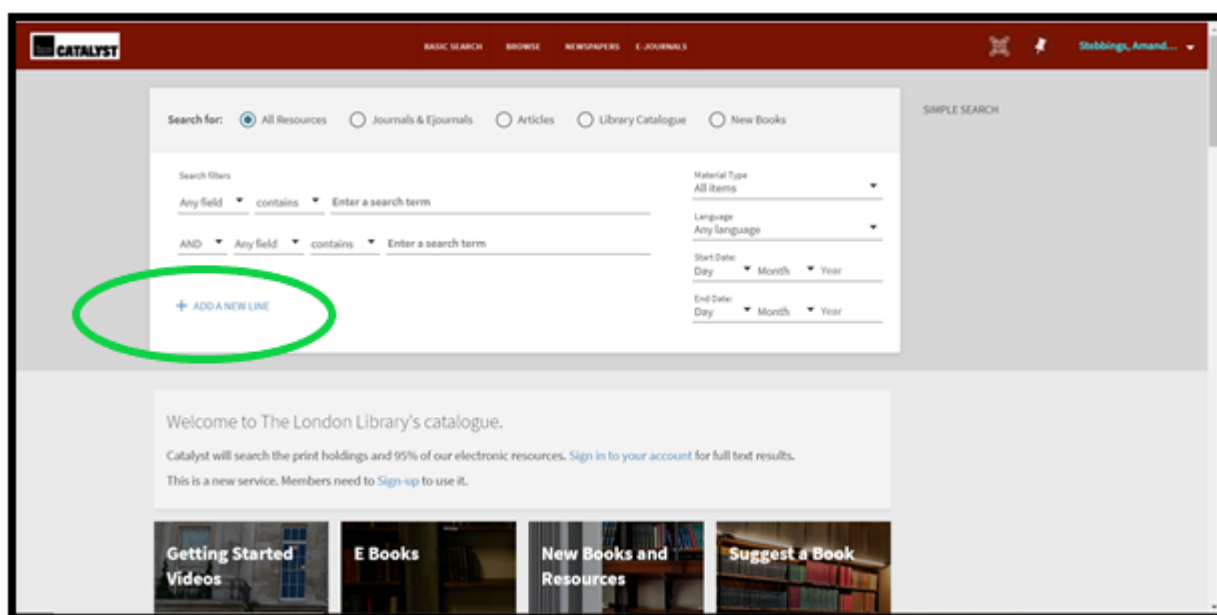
CATALYST

BASIC SEARCH BROWSE NEWSPAPERS E-JOURNALS

Stebbings, Amand...

Search for: All Resources Journals & Ejournals Articles Library Catalogue New Books

SIMPLE SEARCH

Search filters

Any field contains Enter a search term

AND Any field contains Enter a search term

+ ADD A NEW LINE

Material Type
All items

Language
Any language

Start Date:
Day Month Year

End Date:
Day Month Year

Welcome to The London Library's catalogue.

Catalyst will search the print holdings and 95% of our electronic resources. Sign in to your account for full text results.

This is a new service. Members need to Sign-up to use it.

Getting Started Videos

E Books

New Books and Resources

Suggest a Book